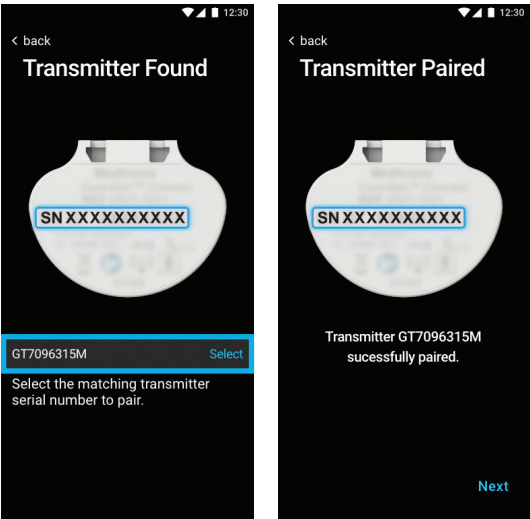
12:30

< back

Transmitter Found

SN XXXXXXXXXX

GT7096315M Select

Select the matching transmitter serial number to pair.

12:30

< back

Transmitter Paired

SN XXXXXXXXXX

Transmitter GT7096315M sucessfully paired.

Next